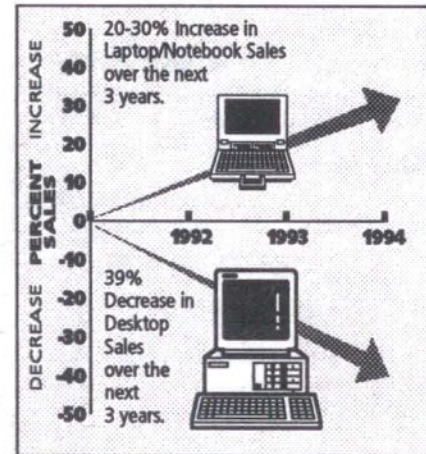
20-30% Increase in Laptop/Notebook Sales over the next 3 years.

INCREASE

50
40
30
20
10
0
-10
-20
-30
-40
-50

PERCENT SALES

DECREASE

1992
1993
1994

39% Decrease in Desktop Sales over the next 3 years.